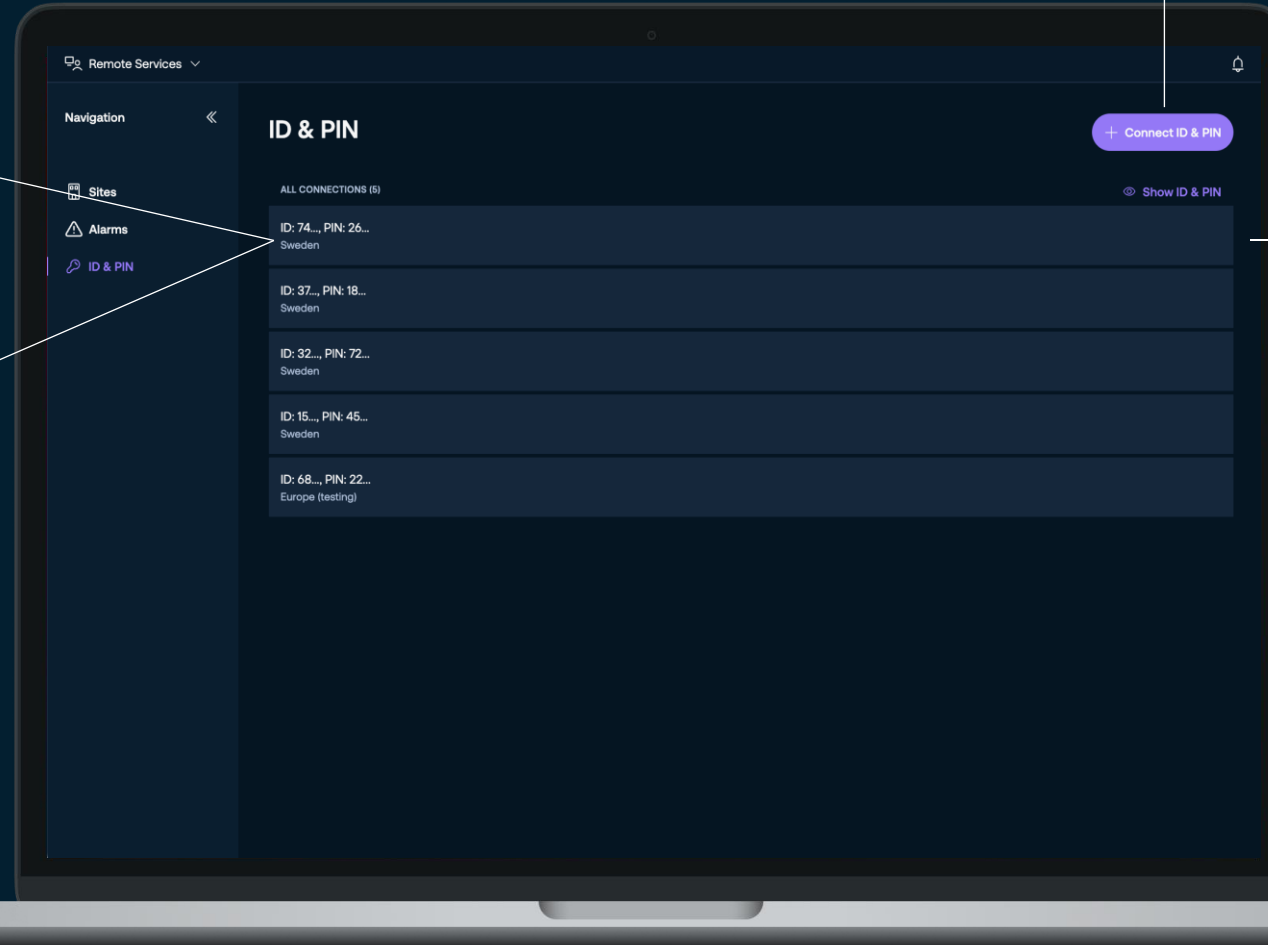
Remote Services

Navigation

Sites
Alarms
ID & PIN

ID & PIN

+ Connect ID & PIN

ALL CONNECTIONS (5)

Show ID & PIN

ID: 74..., PIN: 26...
Sweden

ID: 37..., PIN: 18...
Sweden

ID: 32..., PIN: 72...
Sweden

ID: 15..., PIN: 45...
Sweden

ID: 68..., PIN: 22...
Europe (testing)